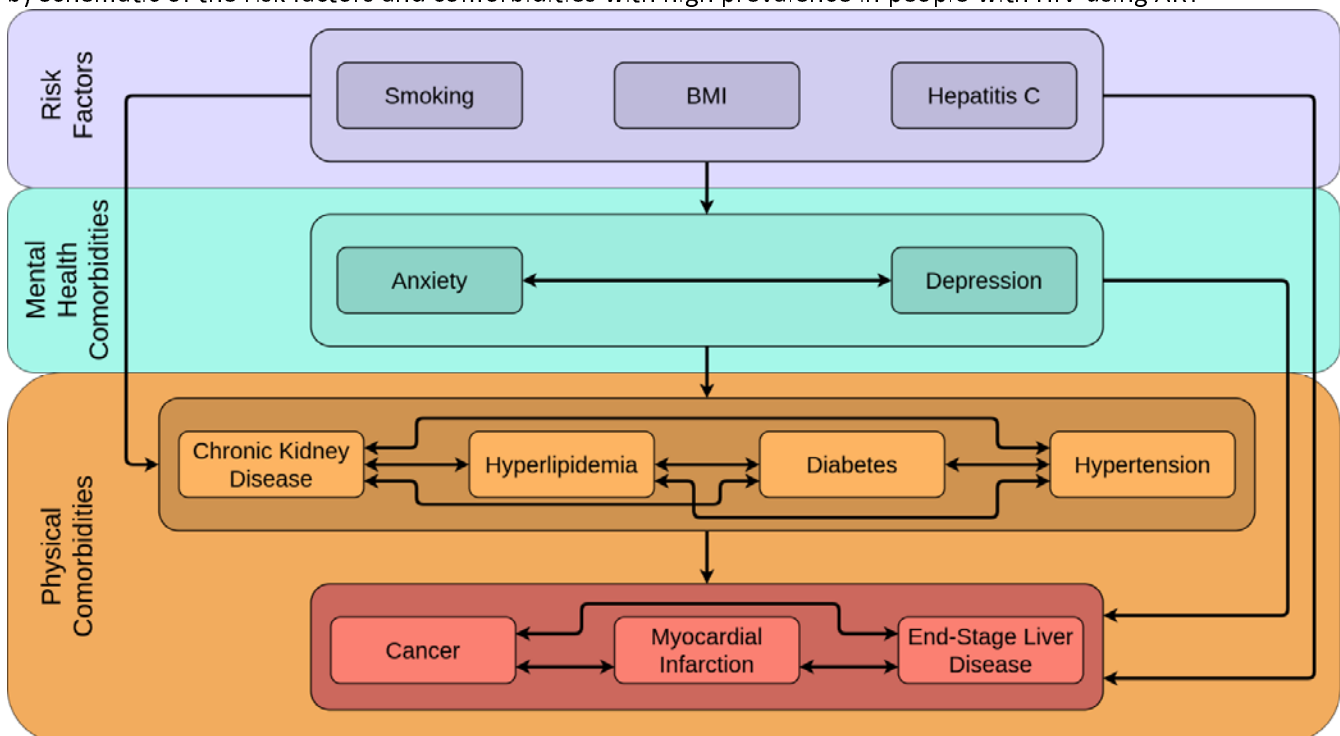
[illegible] Schematic of the risk factors and comorbidities with high prevalence in people with HIV using ART

Risk Factors

Smoking

BMI

Hepatitis C

Mental Health Comorbidities

Anxiety

Depression

Physical Comorbidities

Chronic Kidney Disease

Hyperlipidemia

Diabetes

Hypertension

Cancer

Myocardial Infarction

End-Stage Liver Disease